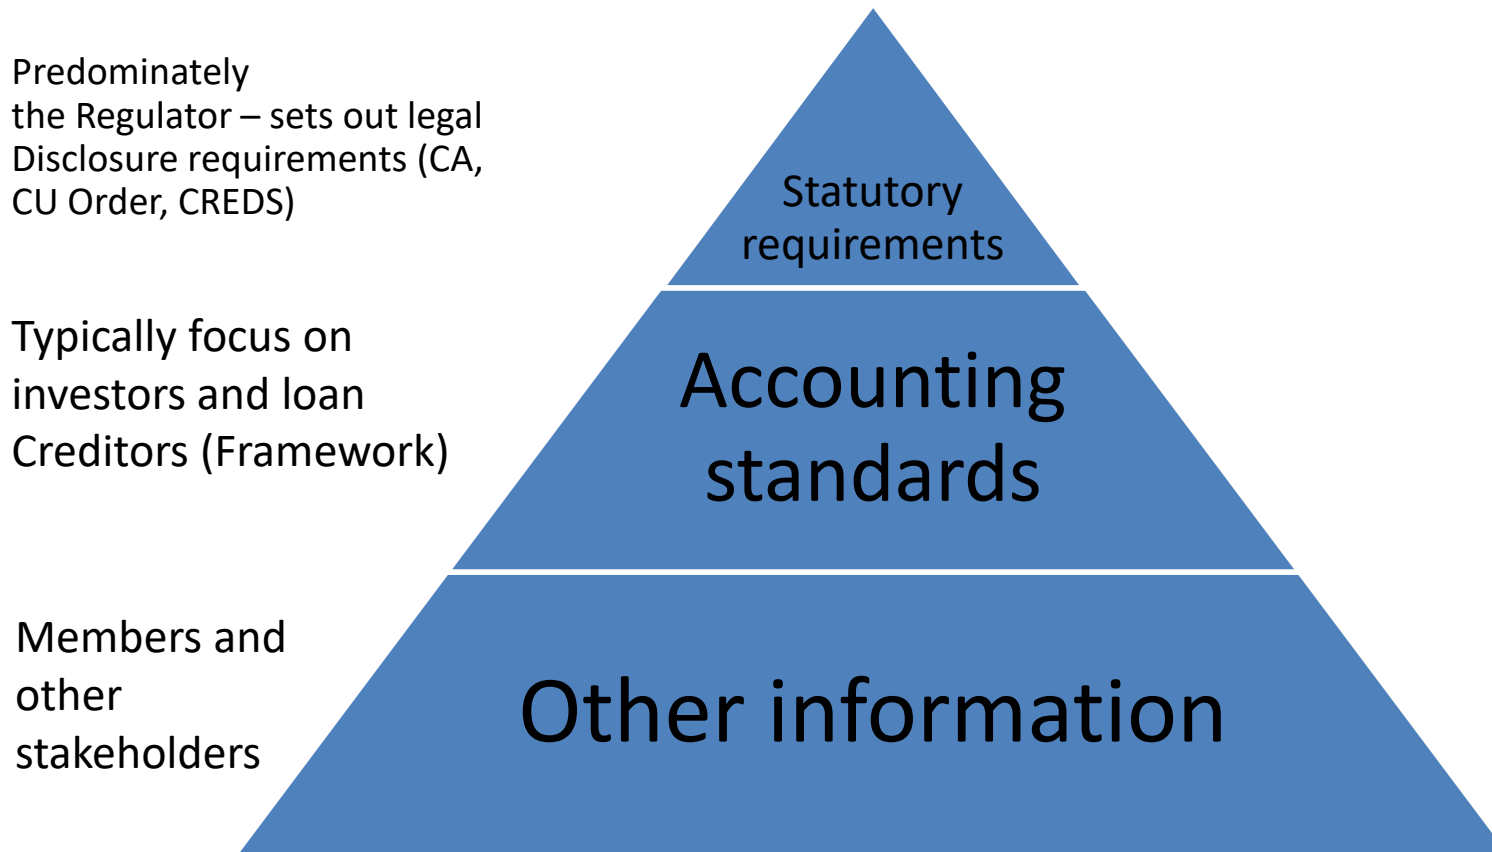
Predominately the Regulator – sets out legal Disclosure requirements (CA, CU Order, CREDS)

Statutory requirements

Typically focus on investors and loan Creditors (Framework)

Accounting standards

Members and other stakeholders

Other information